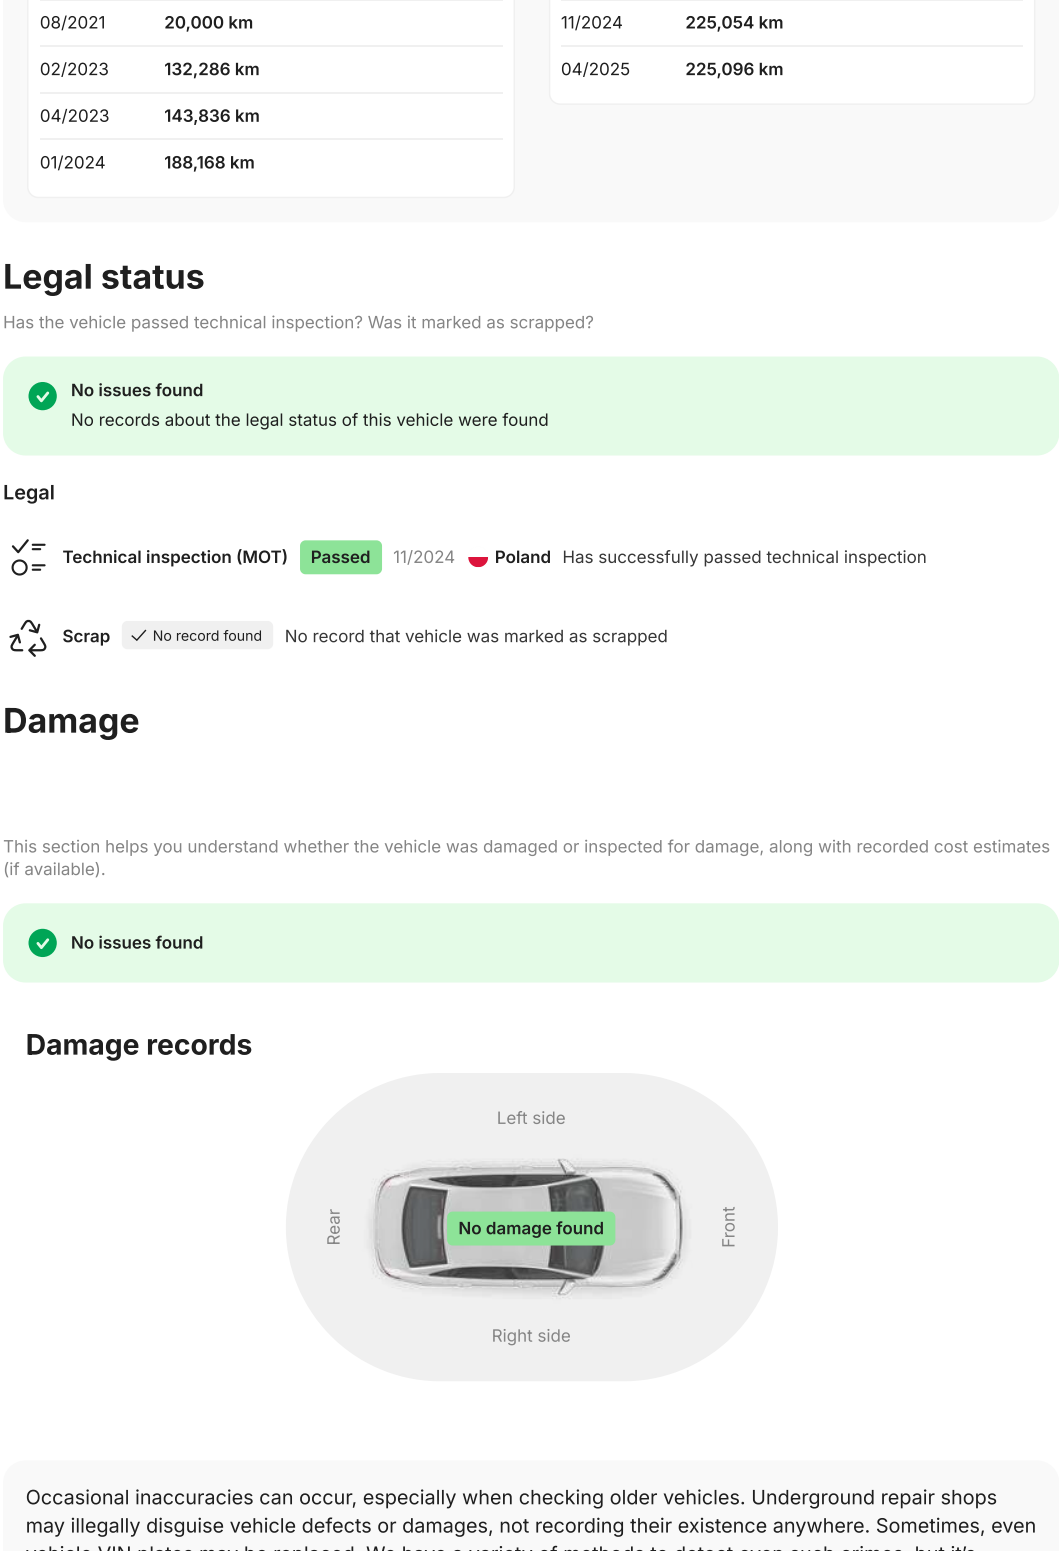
| | |
|---|---|
| 08/2021 | 20,000 km |
| 02/2023 | 132,286 km |
| 04/2023 | 143,836 km |
| 01/2024 | 188,168 km |

| | |
|---|---|
| 11/2024 | 225,054 km |
| 04/2025 | 225,096 km |

Legal status

Has the vehicle passed technical inspection? Was it marked as scrapped?

No issues found
No records about the legal status of this vehicle were found

Legal

Technical inspection (MOT) Passed 11/2024 Poland Has successfully passed technical inspection

Scrap No record found No record that vehicle was marked as scrapped

Damage

This section helps you understand whether the vehicle was damaged or inspected for damage, along with recorded cost estimates (if available).

No issues found

Damage records

Left side

Rear

No damage found

Front

Right side

Occasional inaccuracies can occur, especially when checking older vehicles. Underground repair shops may illegally disguise vehicle defects or damages, not recording their existence anywhere. Sometimes, even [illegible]